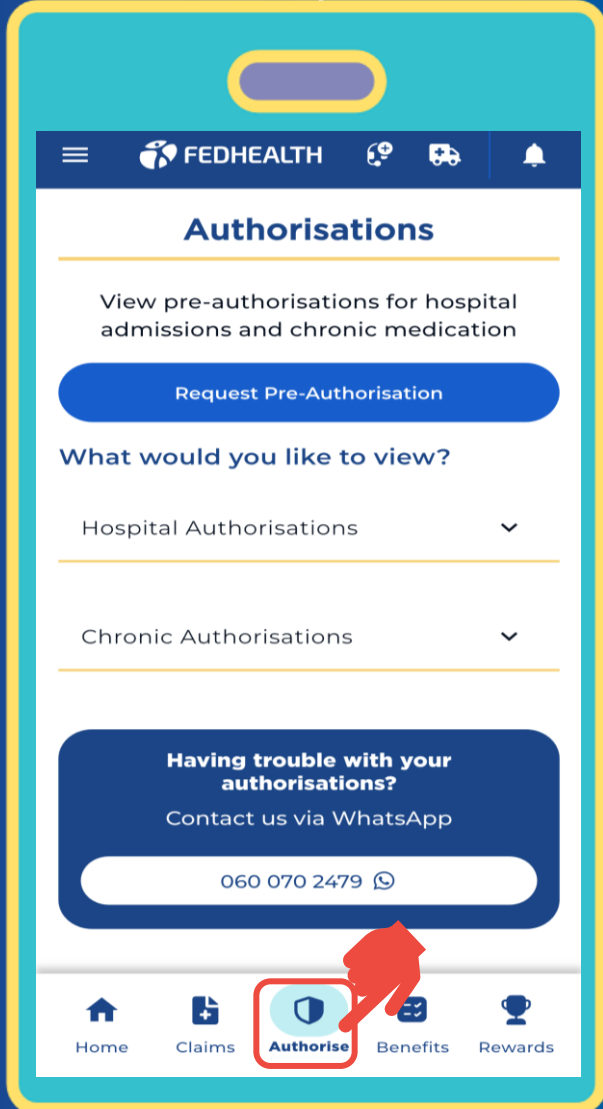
FEDHEALTH

Authorisations

View pre-authorisations for hospital admissions and chronic medication

Request Pre-Authorisation

What would you like to view?

Hospital Authorisations

Chronic Authorisations

Having trouble with your authorisations?

Contact us via WhatsApp

060 070 2479

Home
Claims
Authorise
Benefits
Rewards